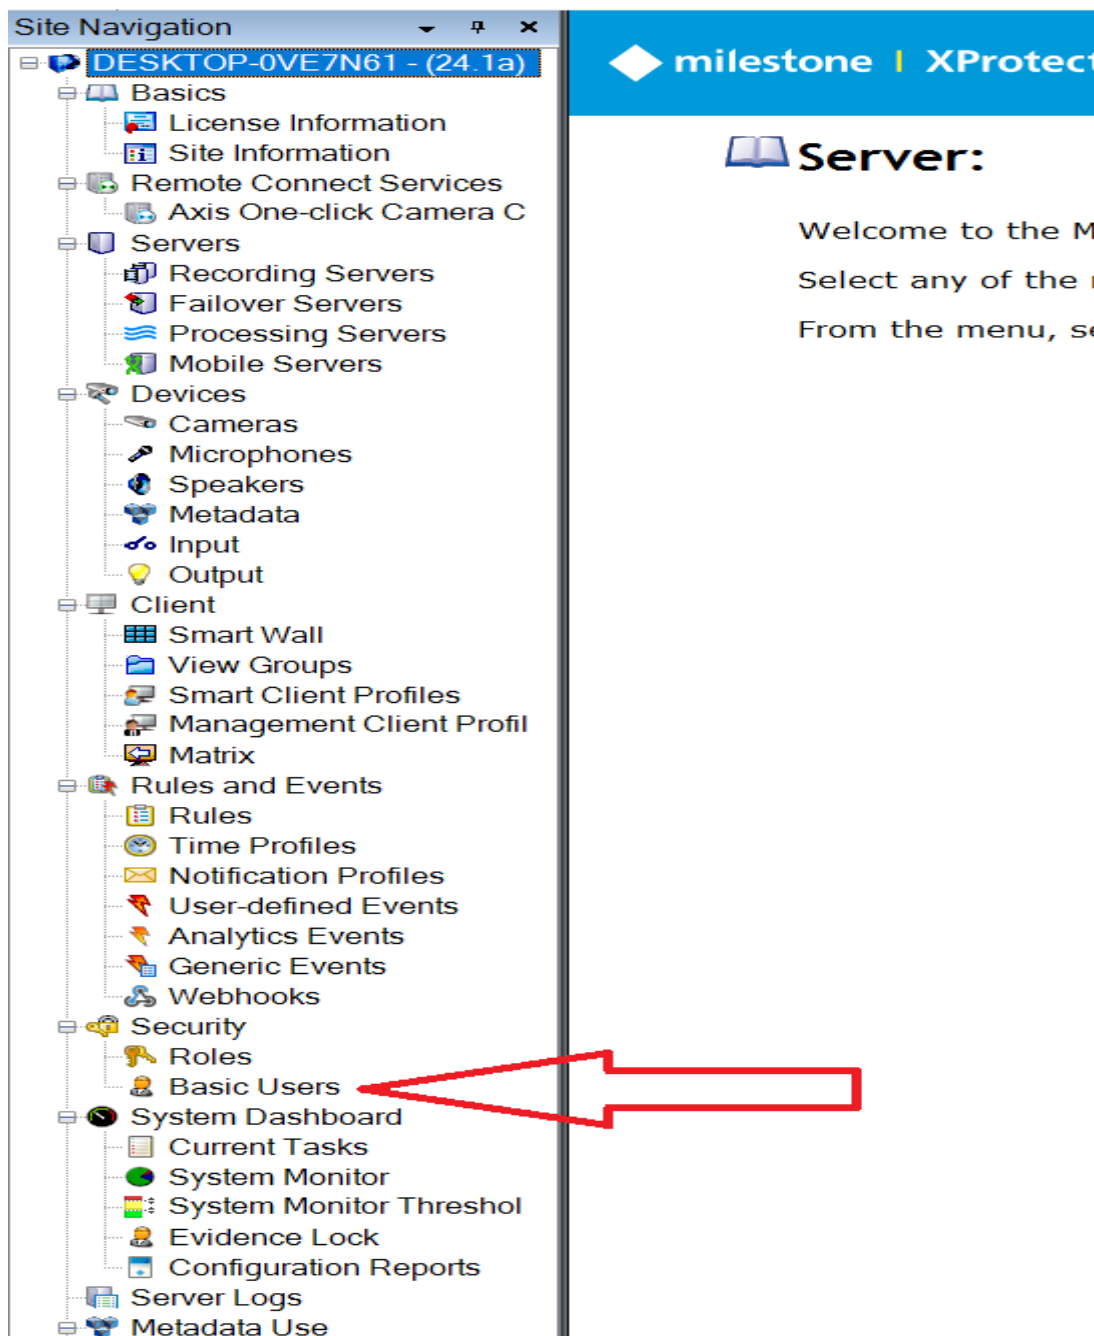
Site Navigation

DESKTOP-0VE7N61 - (24.1a)
Basics
License Information
Site Information
Remote Connect Services
Axis One-click Camera C
Servers
Recording Servers
Failover Servers
Processing Servers
Mobile Servers
Devices
Cameras
Microphones
Speakers
Metadata
Input
Output
Client
Smart Wall
View Groups
Smart Client Profiles
Management Client Profil
Matrix
Rules and Events
Rules
Time Profiles
Notification Profiles
User-defined Events
Analytics Events
Generic Events
Webhooks
Security
Roles
Basic Users
System Dashboard
Current Tasks
System Monitor
System Monitor Threshol
Evidence Lock
Configuration Reports
Server Logs
Metadata Use

milestone | XProtect

Server:

Welcome to the M

Select any of the

From the menu, se